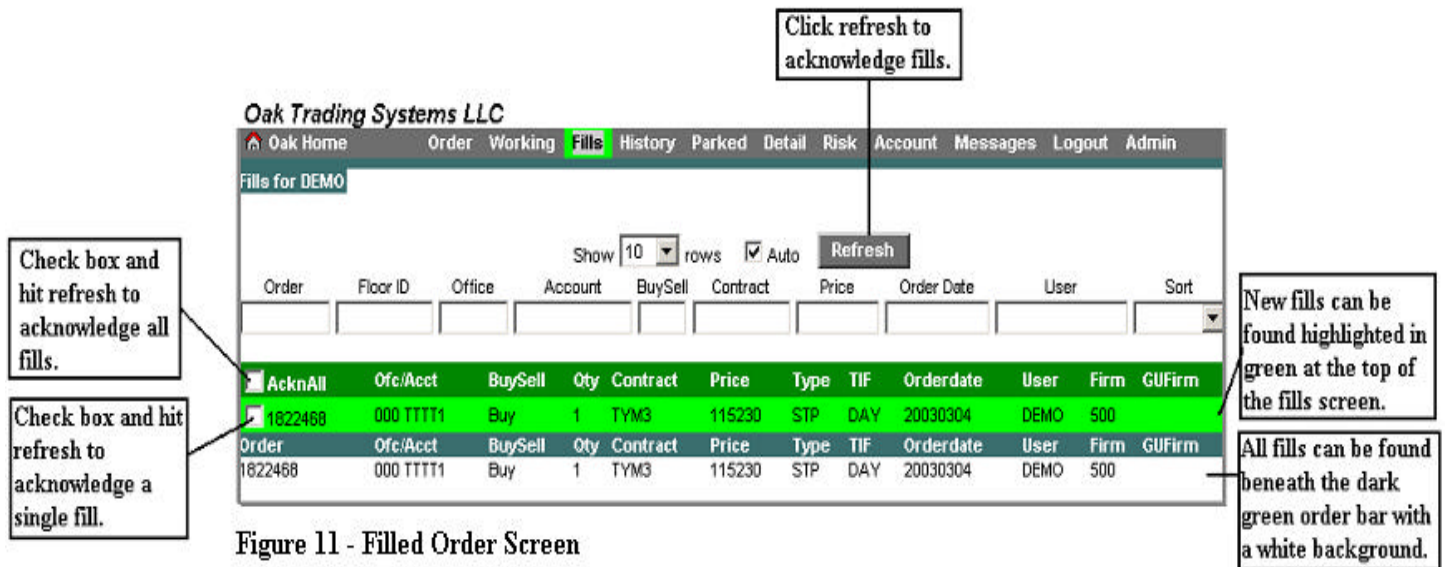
Click refresh to acknowledge fills.

Oak Trading Systems LLC

Oak Home Order Working Fills History Parked Detail Risk Account Messages Logout Admin

Fills for DEMO

Show 10 rows Auto Refresh

| Order | Floor ID | Office | Account | BuySell | Contract | Price | Order Date | User | Sort |
|---|---|---|---|---|---|---|---|---|---|

Check box and hit refresh to acknowledge all fills.

Check box and hit refresh to acknowledge a single fill.

New fills can be found highlighted in green at the top of the fills screen.

All fills can be found beneath the dark green order bar with a white background.

| AcknAll | Ofc/Acct | BuySell | Qty | Contract | Price | Type | TIF | Orderdate | User | Firm | GUFirm |
|---|---|---|---|---|---|---|---|---|---|---|---|
| 1822468 | 000 TTTT1 | Buy | 1 | TYM3 | 115230 | STP | DAY | 20030304 | DEMO | 500 | |

| Order | Ofc/Acct | BuySell | Qty | Contract | Price | Type | TIF | Orderdate | User | Firm | GUFirm |
|---|---|---|---|---|---|---|---|---|---|---|---|
| 1822468 | 000 TTTT1 | Buy | 1 | TYM3 | 115230 | STP | DAY | 20030304 | DEMO | 500 | |

Figure 11 - Filled Order Screen